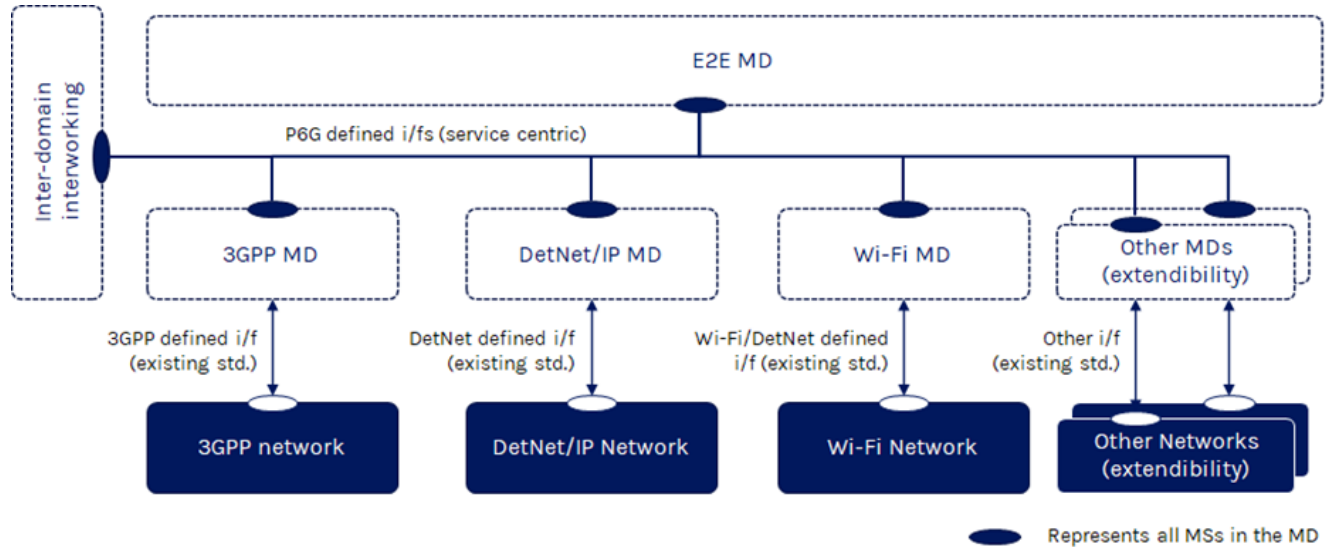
Inter-domain interworking

E2E MD

P6G defined i/fs (service centric)

3GPP MD

DetNet/IP MD

Wi-Fi MD

Other MDs (extendibility)

3GPP defined i/f (existing std.)

DetNet defined i/f (existing std.)

Wi-Fi/DetNet defined i/f (existing std.)

Other i/f (existing std.)

3GPP network

DetNet/IP Network

Wi-Fi Network

Other Networks (extendibility)

Represents all MSs in the MD